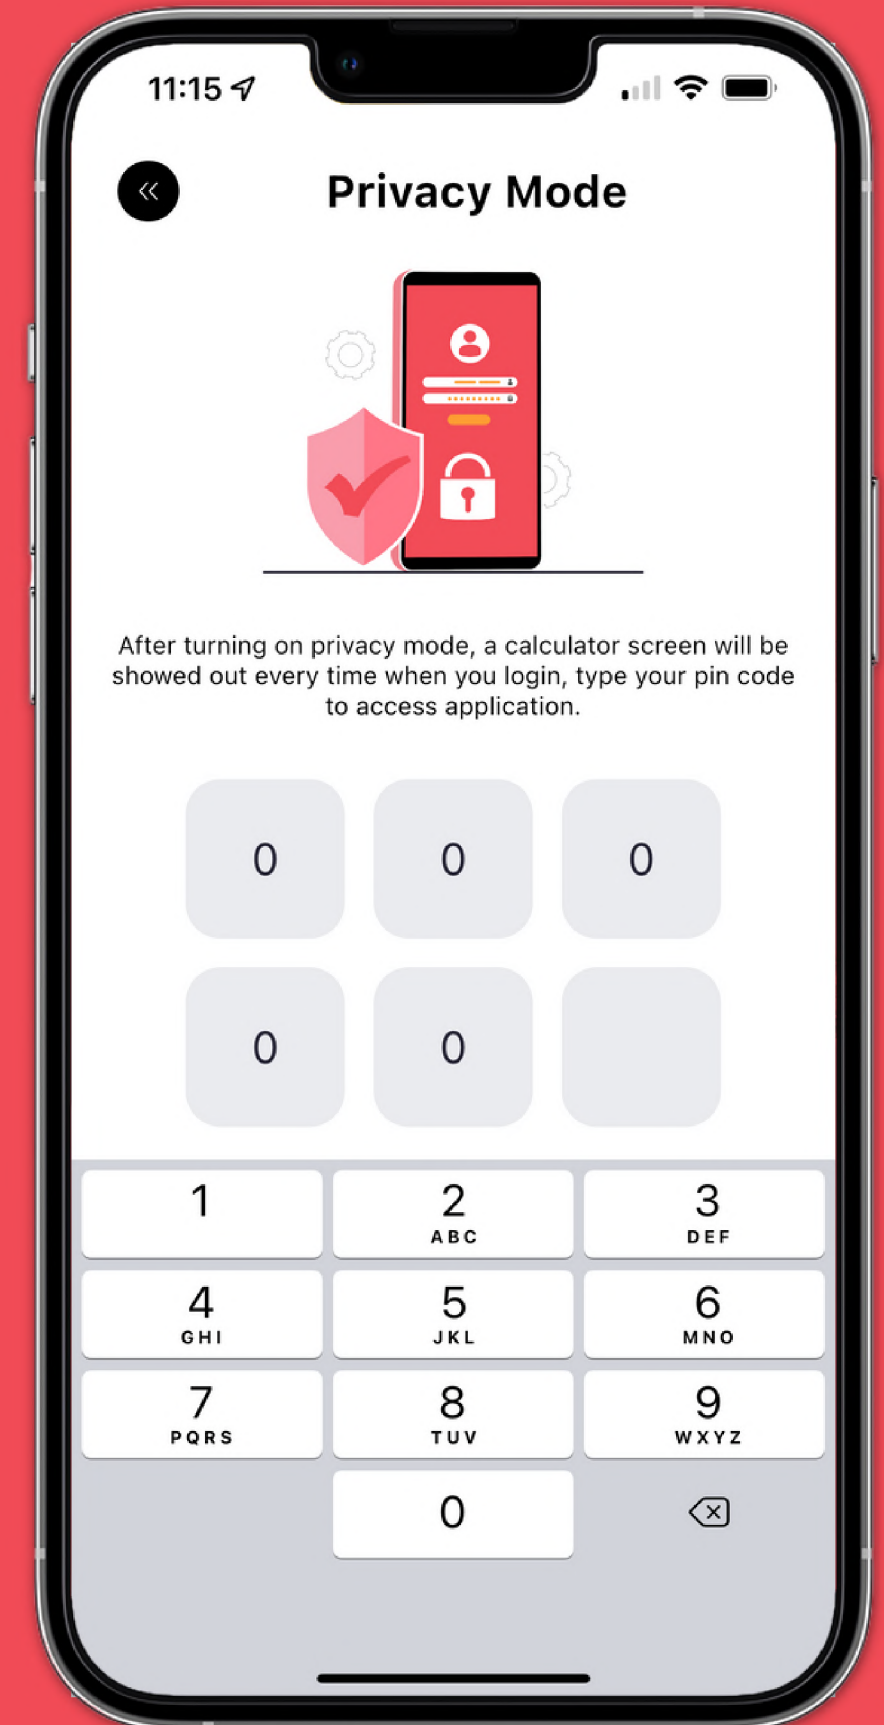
11:15

Privacy Mode

After turning on privacy mode, a calculator screen will be showed out every time when you login, type your pin code to access application.

0 0 0
0 0

1
2 ABC
3 DEF
4 GHI
5 JKL
6 MNO
7 PQRS
8 TUV
9 WXYZ
0